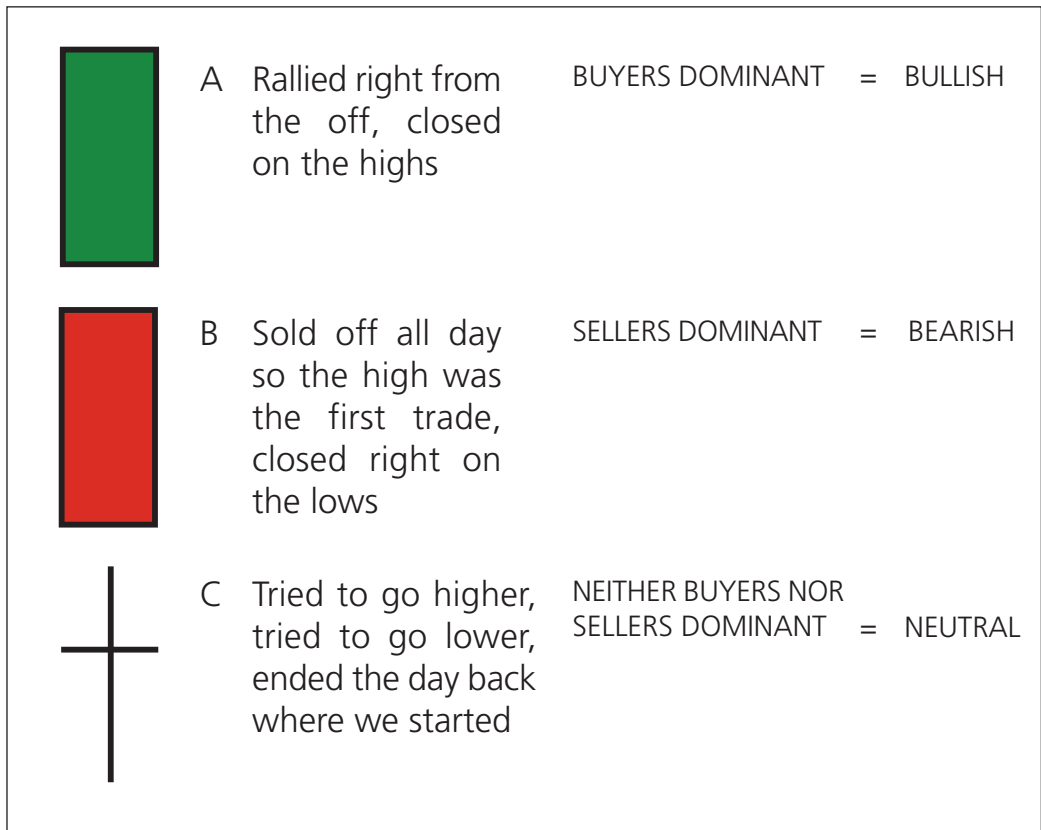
A Rallied right from the off, closed on the highs

BUYERS DOMINANT = BULLISH

B Sold off all day so the high was the first trade, closed right on the lows

SELLERS DOMINANT = BEARISH

C Tried to go higher, tried to go lower, ended the day back where we started

NEITHER BUYERS NOR SELLERS DOMINANT = NEUTRAL